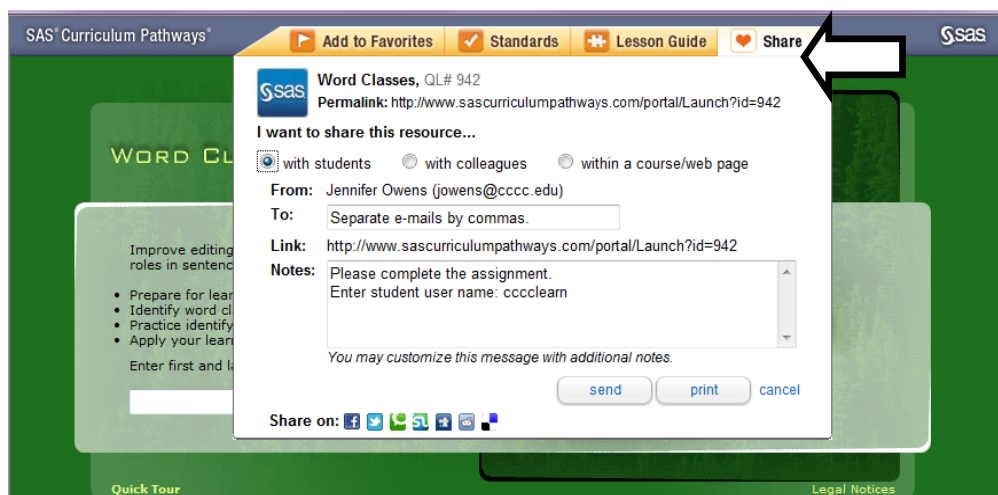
SAS® Curriculum Pathways®

Add to Favorites | Standards | Lesson Guide | Share

sas

Word Classes, QL# 942
Permalink: http://www.sascurriculumpathways.com/portal/Launch?id=942

I want to share this resource...

with students   with colleagues   within a course/web page

From: Jennifer Owens (jowens@cccc.edu)
To: Separate e-mails by commas.
Link: http://www.sascurriculumpathways.com/portal/Launch?id=942
Notes: Please complete the assignment.
Enter student user name: cccclearn

You may customize this message with additional notes.

send   print   cancel

Share on:

WORD CL

Improve editing
roles in sentenc

• Prepare for lear
• Identify word cl
• Practice identify
• Apply your lear

Enter first and l

Quick Tour

Legal Notices